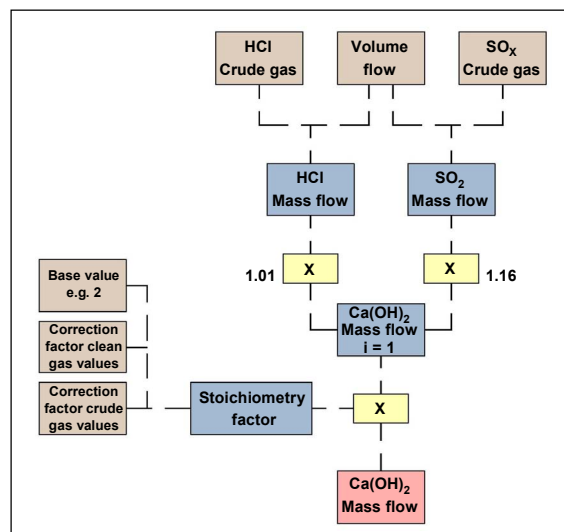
HCl Crude gas

Volume flow

$SO_X$ Crude gas

HCl Mass flow

$SO_2$ Mass flow

1.01

X

X

1.16

Base value e.g. 2

Correction factor clean gas values

Correction factor crude gas values

$Ca(OH)_2$ Mass flow i = 1

Stoichiometry factor

X

$Ca(OH)_2$ Mass flow